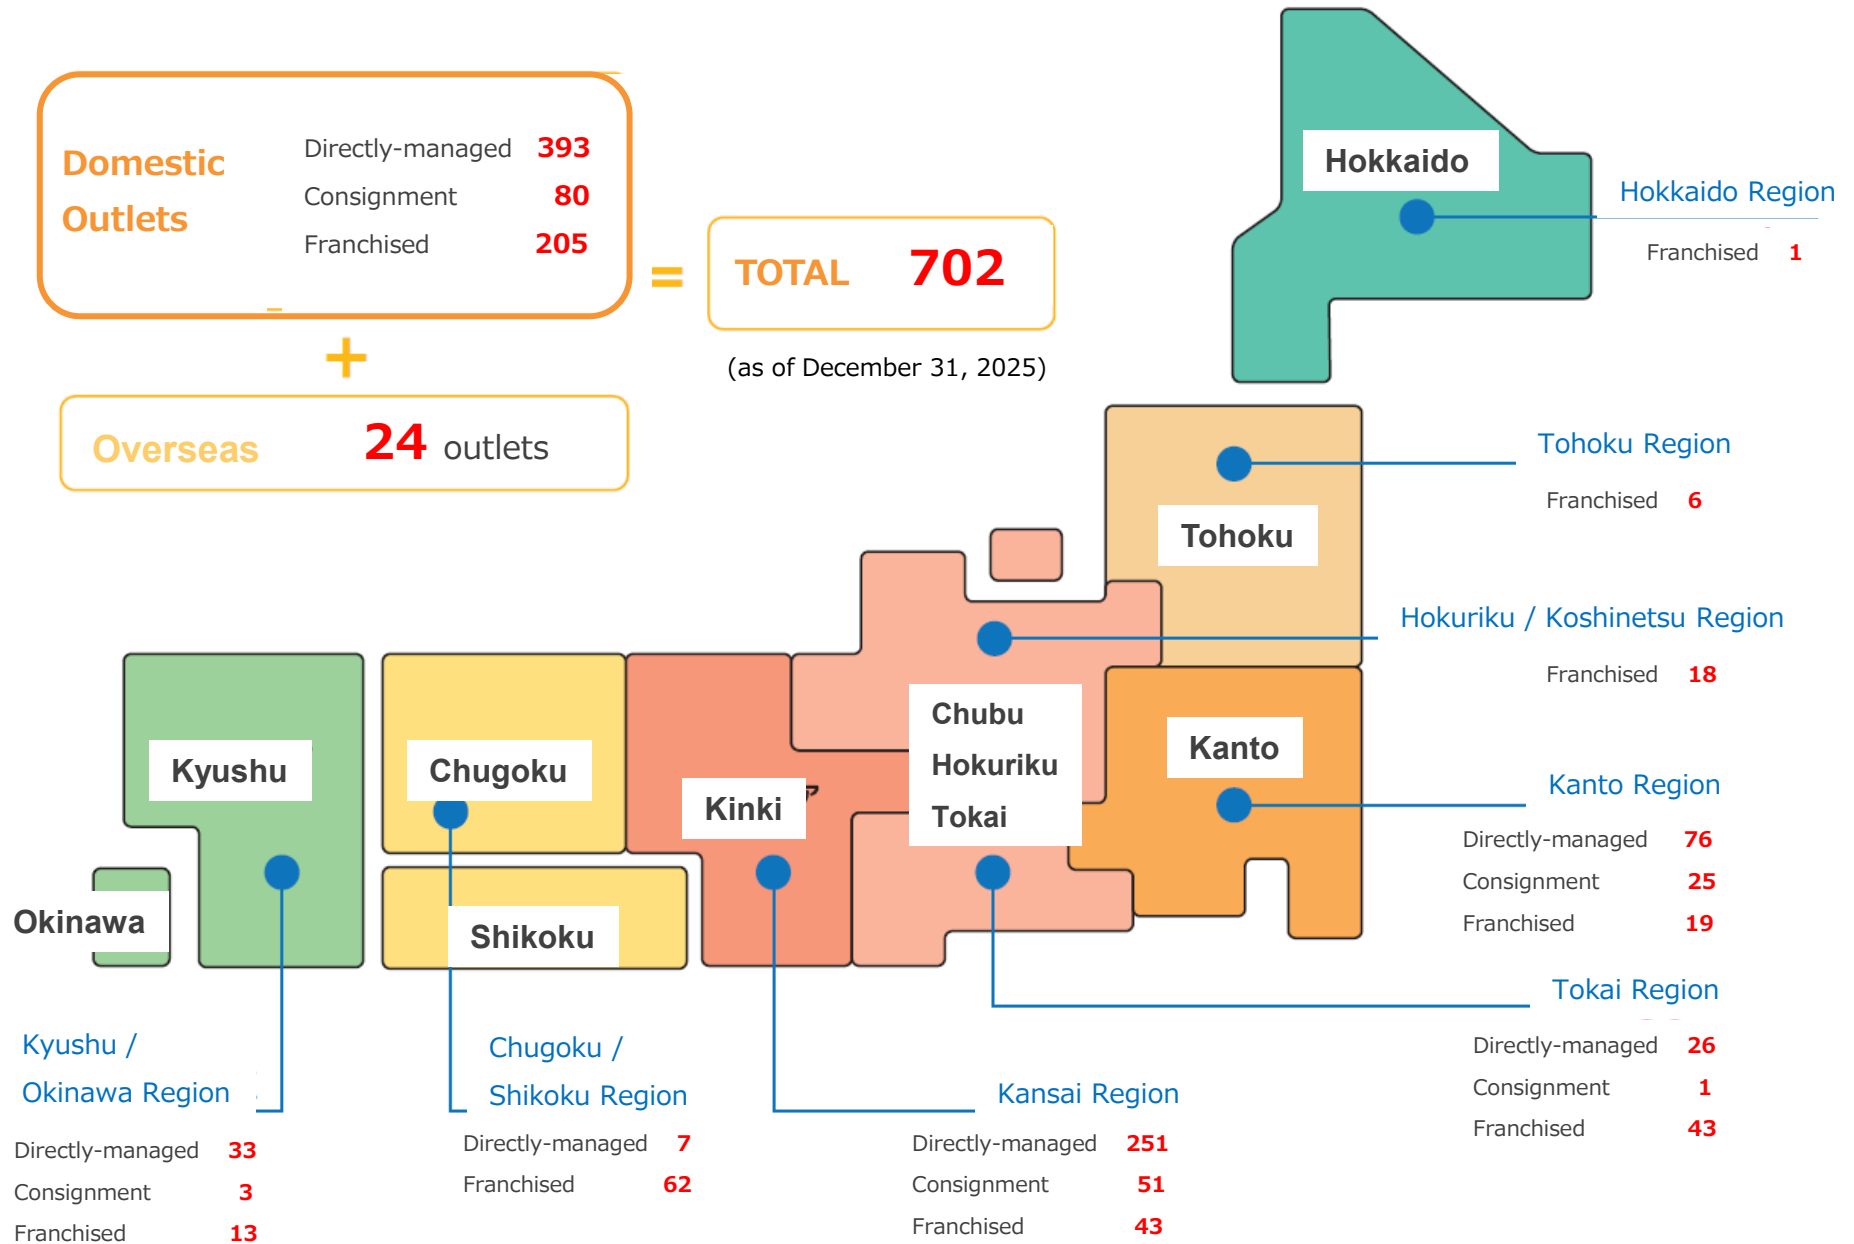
Domestic Outlets

| | |
|---|---|
| Directly-managed | 393 |
| Consignment | 80 |
| Franchised | 205 |

+

Overseas 24 outlets

=

TOTAL 702

(as of December 31, 2025)

Hokkaido

Hokkaido Region
Franchised 1

Tohoku

Tohoku Region
Franchised 6

Hokuriku / Koshinetsu Region
Franchised 18

Chubu
Hokuriku
Tokai

Kanto

Kanto Region
| | |
|---|---|
| Directly-managed | 76 |
| Consignment | 25 |
| Franchised | 19 |

Tokai Region
| | |
|---|---|
| Directly-managed | 26 |
| Consignment | 1 |
| Franchised | 43 |

Kyushu

Okinawa

Chugoku

Shikoku

Kinki

Kyushu / Okinawa Region
| | |
|---|---|
| Directly-managed | 33 |
| Consignment | 3 |
| Franchised | 13 |

Chugoku / Shikoku Region
| | |
|---|---|
| Directly-managed | 7 |
| Franchised | 62 |

Kansai Region
| | |
|---|---|
| Directly-managed | 251 |
| Consignment | 51 |
| Franchised | 43 |